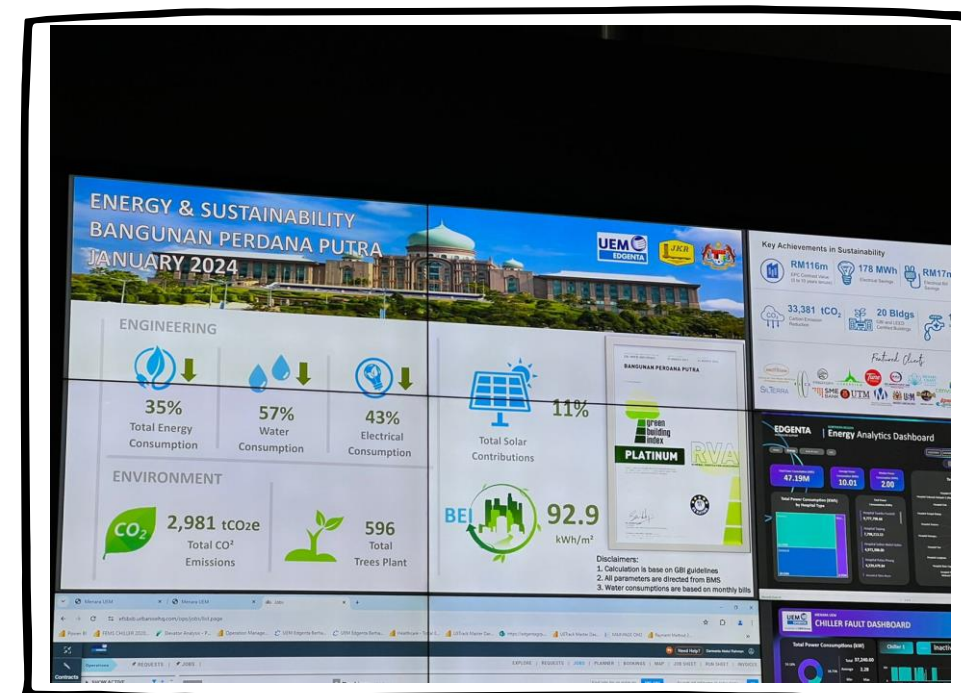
ENERGY & SUSTAINABILITY
BANGUNAN PERDANA PUTRA
JANUARY 2024

UEM EDGENTA

JKR

ENGINEERING

35%
Total Energy Consumption

57%
Water Consumption

43%
Electrical Consumption

11%
Total Solar Contributions

ENVIRONMENT

$CO_2$

2,981 tCO2e
Total CO² Emissions

596
Total Trees Plant

BEI

92.9
kWh/m²

BANGUNAN PERDANA PUTRA

green building index

PLATINUM

RVA

Disclaimers:
1. Calculation is base on GBI guidelines
2. All parameters are directed from BMS
3. Water consumptions are based on monthly bills

Key Achievements in Sustainability

RM116m
EPC Contract Value

178 MWh
Electrical Savings

RM17m
Electrical Bill Savings

33,381 tCO₂
Carbon Emission Reduction

20 Bldgs
GBI and LEED Certified Buildings

Featured Clients

EDGENTA

Energy Analytics Dashboard

47.19M

10.01

2.00

Total Power Consumption (kWh) by Hospital Type

UEM EDGENTA

CHILLER FAULT DASHBOARD

Total Power Consumption (kW)

Chiller 1

Inactive

37,240.00

Mrsans UEM

Mrsans UEM

Jobs

Need Help?

Operations

REQUESTS

JOBS

EXPLORE | REQUESTS | JOBS | PLANNER | BOOKINGS | MAP | JOB SHEET | RUN SHEET | INVOICES

Contracts